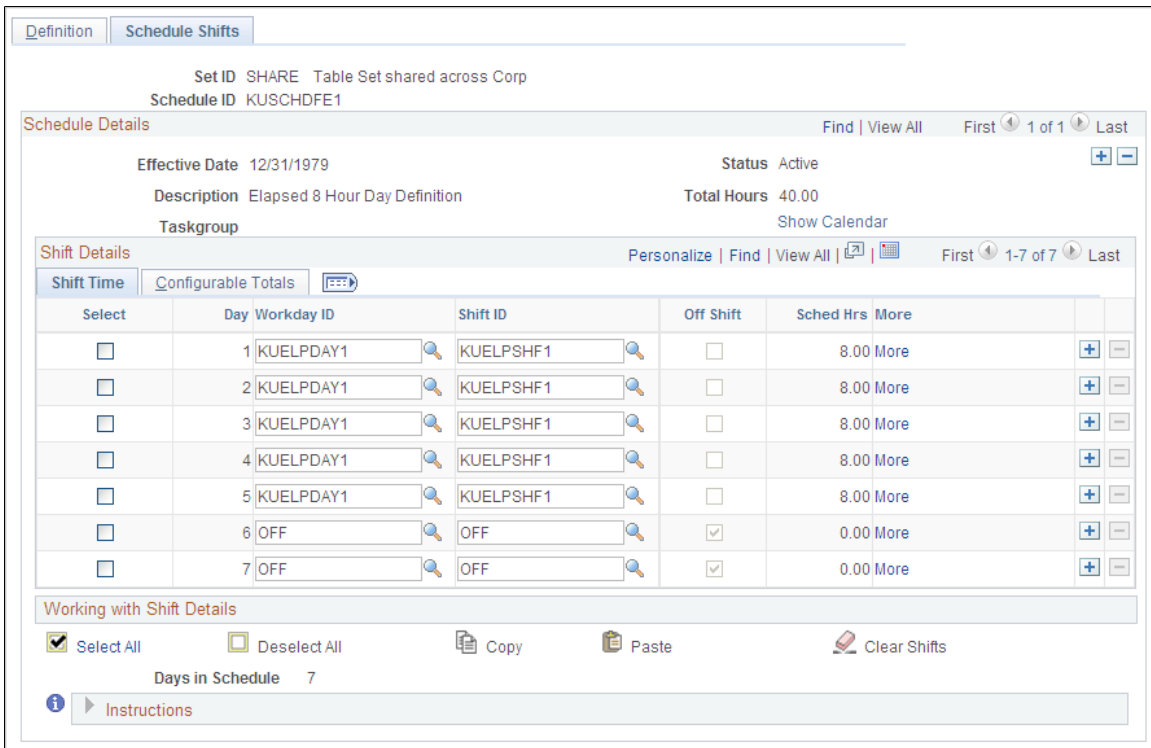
Definition | Schedule Shifts

Set ID SHARE Table Set shared across Corp
Schedule ID KUSCHDFE1

Schedule Details
Find | View All First 1 of 1 Last

Effective Date 12/31/1979
Status Active
Description Elapsed 8 Hour Day Definition
Total Hours 40.00
Taskgroup
Show Calendar

Shift Details
Personalize | Find | View All | First 1-7 of 7 Last

Shift Time | Configurable Totals

| Select | Day | Workday ID | Shift ID | Off Shift | Sched Hrs | More |
|---|---|---|---|---|---|---|
| | 1 | KUELPDAY1 | KUELPSHF1 | | 8.00 | More |
| | 2 | KUELPDAY1 | KUELPSHF1 | | 8.00 | More |
| | 3 | KUELPDAY1 | KUELPSHF1 | | 8.00 | More |
| | 4 | KUELPDAY1 | KUELPSHF1 | | 8.00 | More |
| | 5 | KUELPDAY1 | KUELPSHF1 | | 8.00 | More |
| | 6 | OFF | OFF | | 0.00 | More |
| | 7 | OFF | OFF | | 0.00 | More |

Working with Shift Details
Select All Deselect All Copy Paste Clear Shifts

Days in Schedule 7

Instructions